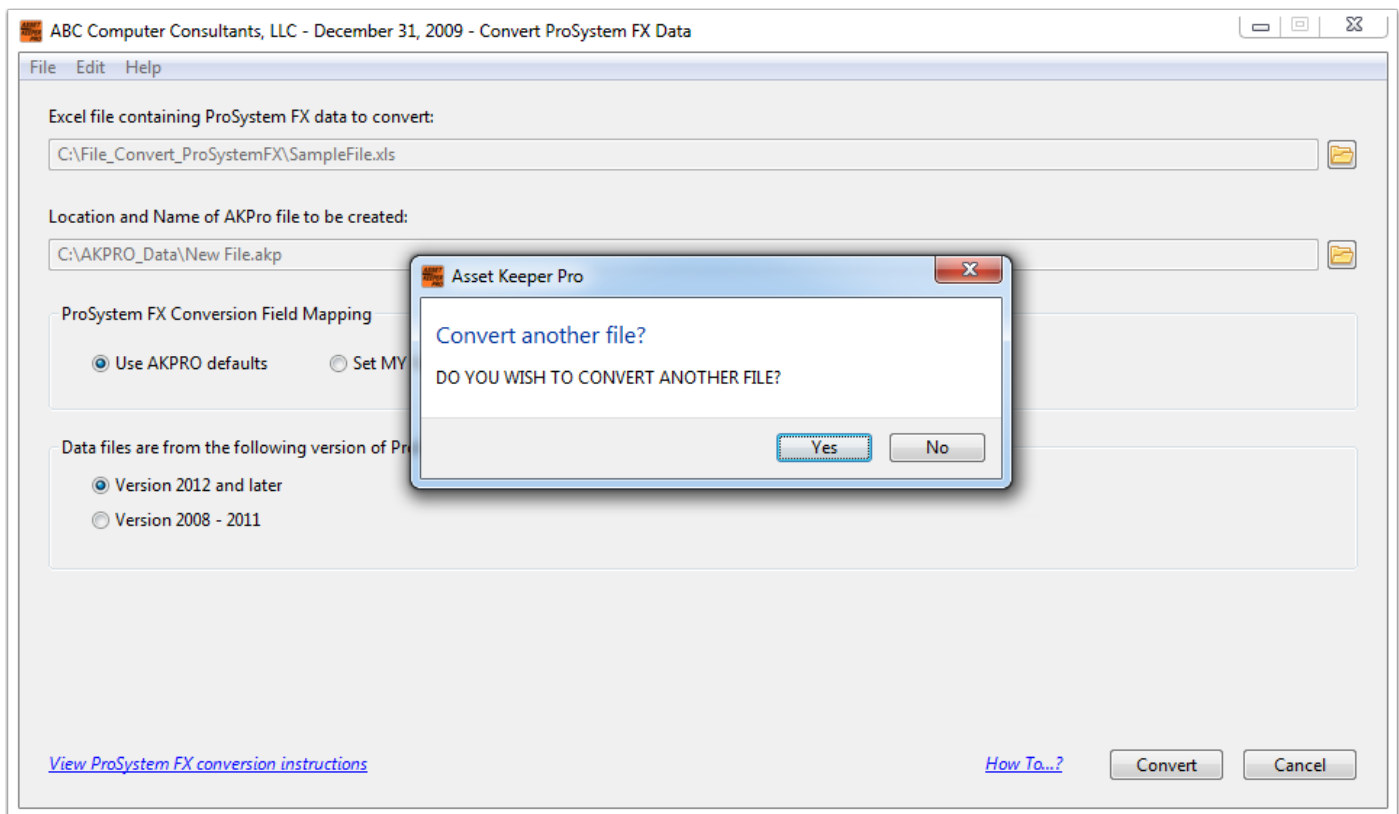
ABC Computer Consultants, LLC - December 31, 2009 - Convert ProSystem FX Data

File Edit Help

Excel file containing ProSystem FX data to convert:

C:\File_Convert_ProSystemFX\SampleFile.xls

Location and Name of AKPro file to be created:

C:\AKPRO_Data\New File.akp

ProSystem FX Conversion Field Mapping

Use AKPRO defaults

Set MY

Data files are from the following version of Pr

Version 2012 and later

Version 2008 - 2011

Asset Keeper Pro

Convert another file?

DO YOU WISH TO CONVERT ANOTHER FILE?

Yes No

View ProSystem FX conversion instructions

How To...?

Convert

Cancel